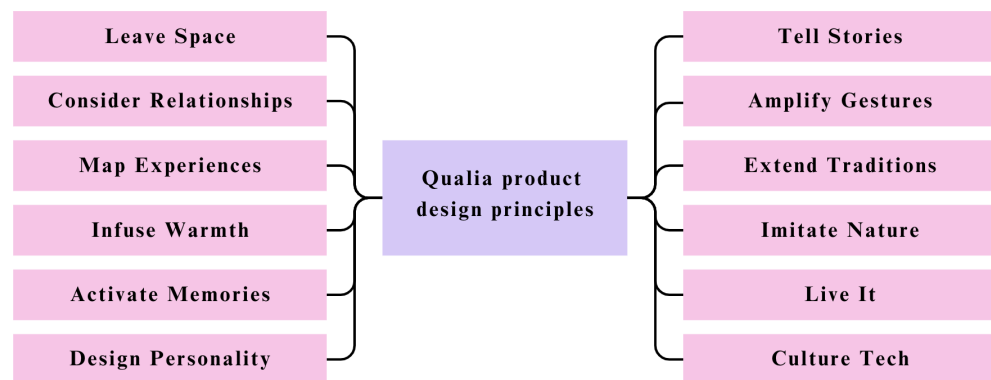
Leave Space

Consider Relationships

Map Experiences

Infuse Warmth

Activate Memories

Design Personality

Qualia product design principles

Tell Stories

Amplify Gestures

Extend Traditions

Imitate Nature

Live It

Culture Tech